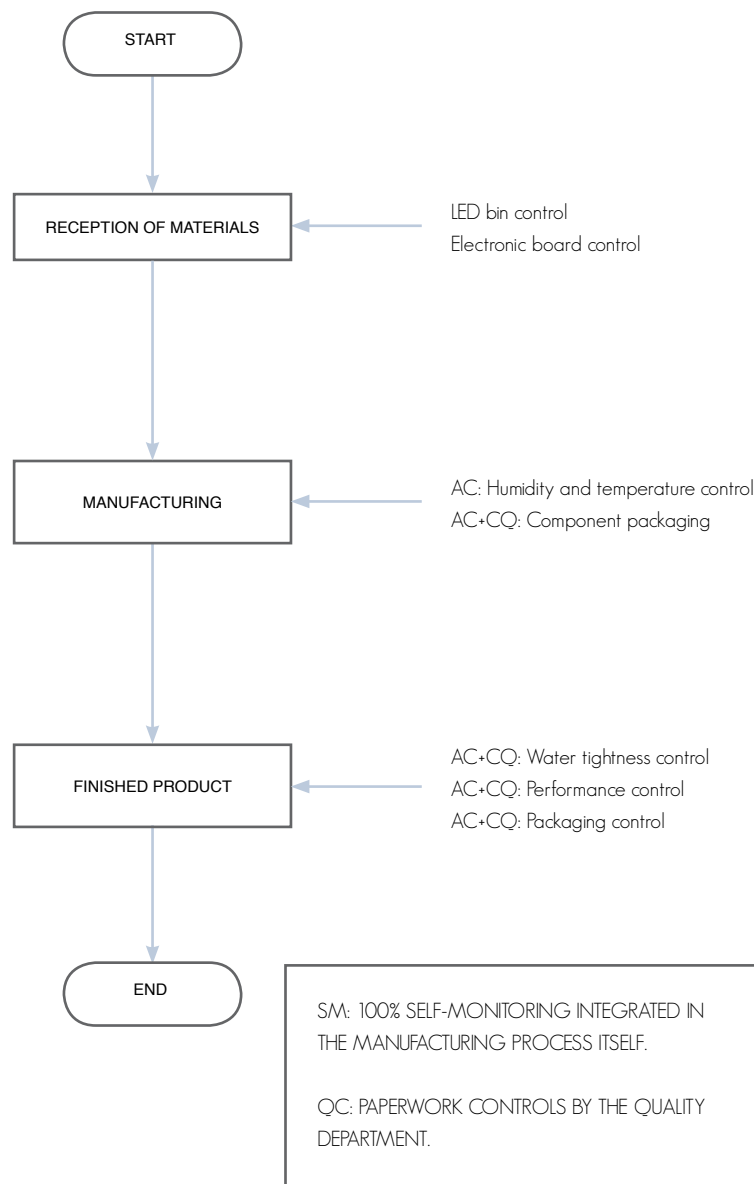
START

RECEPTION OF MATERIALS

LED bin control
Electronic board control

MANUFACTURING

AC: Humidity and temperature control
AC+CQ: Component packaging

FINISHED PRODUCT

AC+CQ: Water tightness control
AC+CQ: Performance control
AC+CQ: Packaging control

END

SM: 100% SELF-MONITORING INTEGRATED IN THE MANUFACTURING PROCESS ITSELF.

QC: PAPERWORK CONTROLS BY THE QUALITY DEPARTMENT.